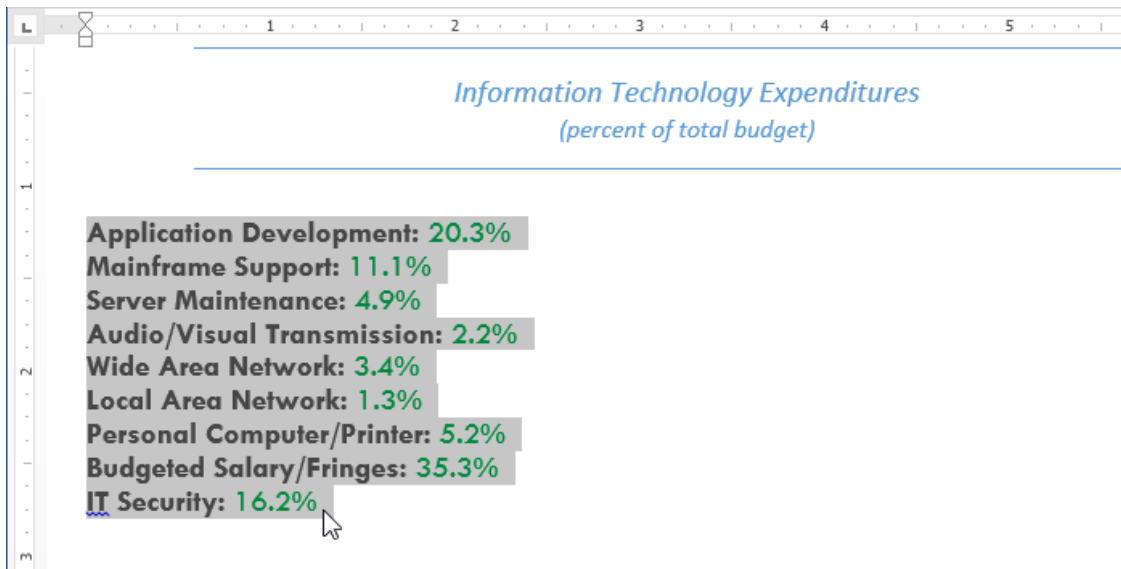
1 2 3 4 5

Information Technology Expenditures
(percent of total budget)

Application Development: 20.3%
Mainframe Support: 11.1%
Server Maintenance: 4.9%
Audio/Visual Transmission: 2.2%
Wide Area Network: 3.4%
Local Area Network: 1.3%
Personal Computer/Printer: 5.2%
Budgeted Salary/Fringes: 35.3%
IT Security: 16.2%